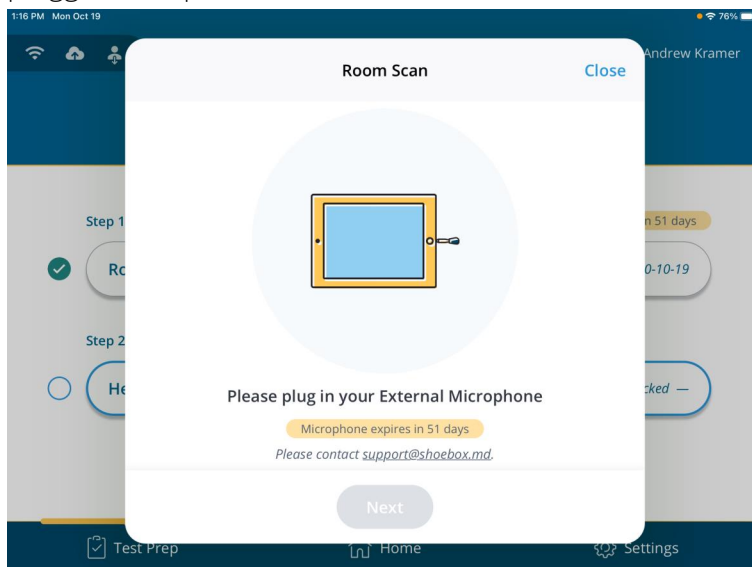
1:16 PM Mon Oct 19
76%

Andrew Kramer

Step 1
Ro
n 51 days
0-10-19

Step 2
He
cked —

Room Scan
Close

Please plug in your External Microphone
Microphone expires in 51 days
Please contact support@shoebox.md.

Next

Test Prep
Home
Settings